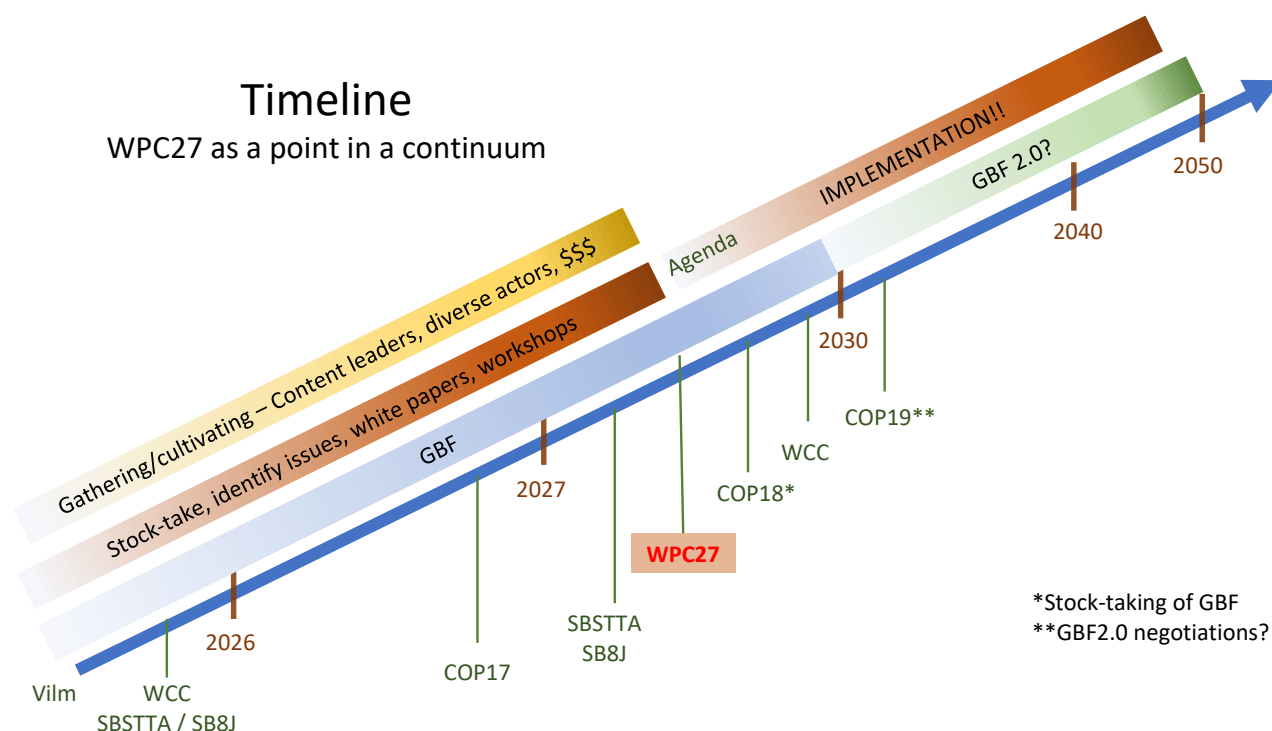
Timeline
WPC27 as a point in a continuum

Gathering/cultivating – Content leaders, diverse actors, $$$

Stock-take, identify issues, white papers, workshops

Agenda

IMPLEMENTATION!!

GBF 2.0?

GBF

2050

2040

2030

COP19**

WCC

COP18*

2027

WPC27

SBSTTA
SB8J

COP17

2026

Vilm

WCC
SBSTTA / SB8J

*Stock-taking of GBF
**GBF2.0 negotiations?